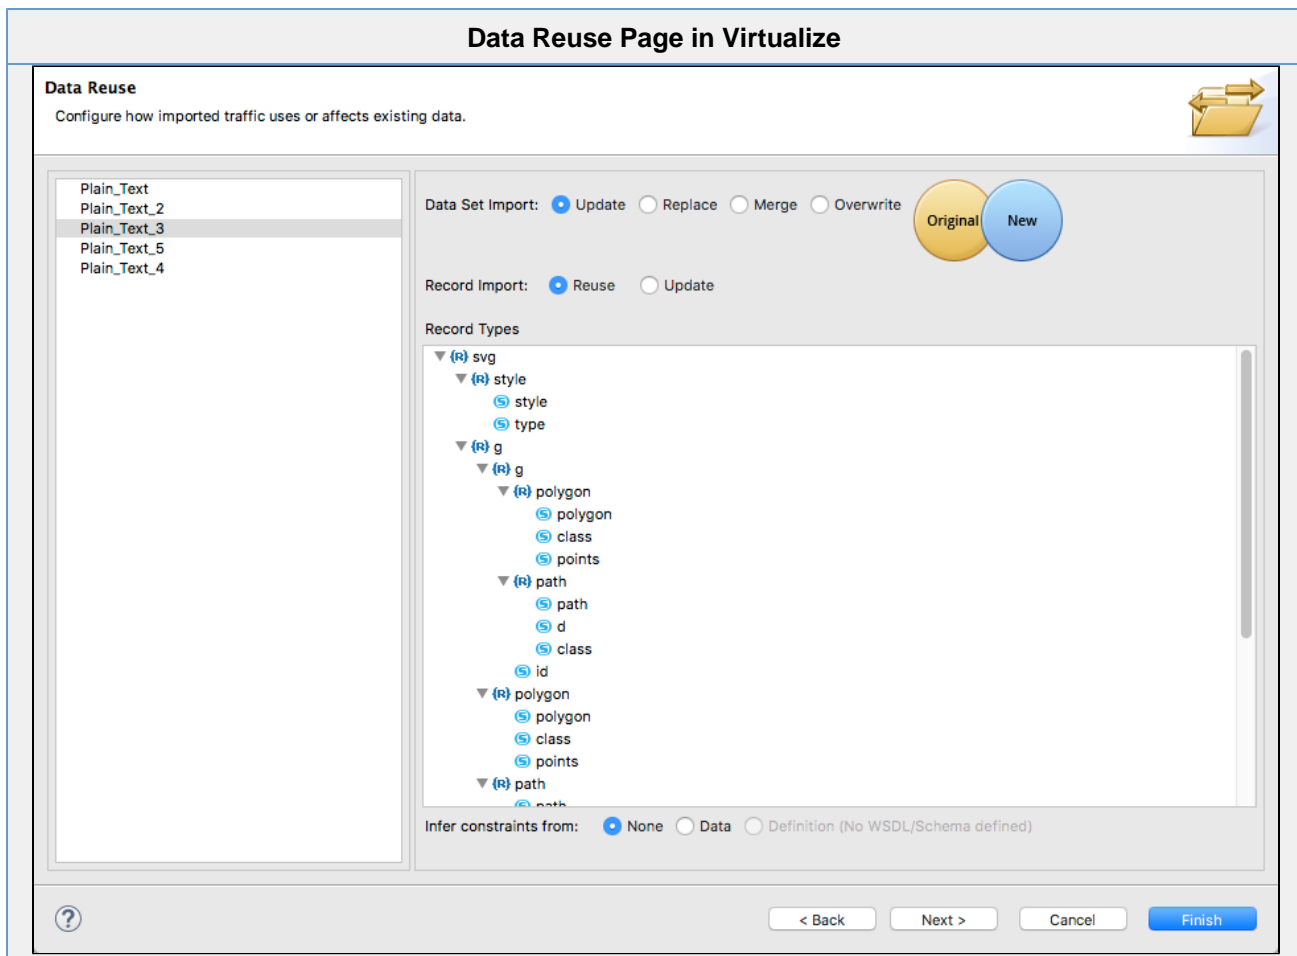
Data Reuse Page in Virtualize

Data Reuse
Configure how imported traffic uses or affects existing data.

Plain_Text
Plain_Text_2
Plain_Text_3
Plain_Text_5
Plain_Text_4

Data Set Import: Update Replace Merge Overwrite

Original New

Record Import: Reuse Update

Record Types

{R} svg
{R} style
S style
S type
{R} g
{R} g
{R} polygon
S polygon
S class
S points
{R} path
S path
S d
S class
S id
{R} polygon
S polygon
S class
S points
{R} path
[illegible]

Infer constraints from: None Data Definition (No WSDL/Schema defined)

?

< Back Next > Cancel Finish